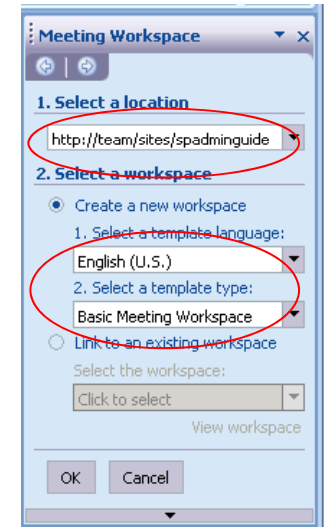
Meeting Workspace

1. Select a location

http://team/sites/spadminguide

2. Select a workspace

Create a new workspace

1. Select a template language:

English (U.S.)

2. Select a template type:

Basic Meeting Workspace

Link to an existing workspace

Select the workspace:

Click to select

View workspace

OK

Cancel